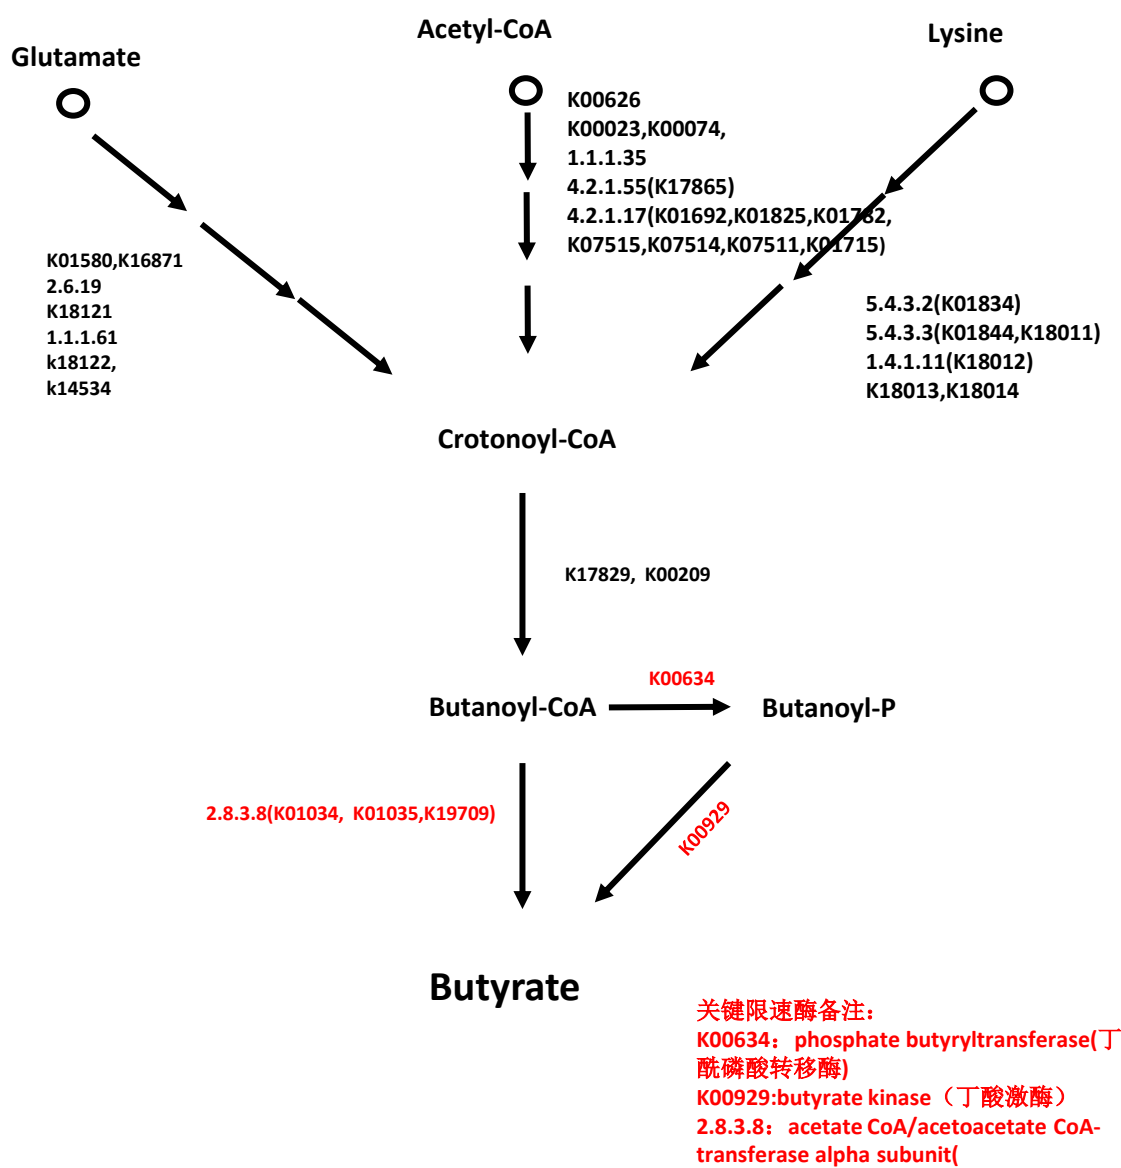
Glutamate

Acetyl-CoA

Lysine

K00626
K00023,K00074,
1.1.1.35
4.2.1.55(K17865)
4.2.1.17(K01692,K01825,K01782,
K07515,K07514,K07511,K01715)

K01580,K16871
2.6.19
K18121
1.1.1.61
k18122,
k14534

5.4.3.2(K01834)
5.4.3.3(K01844,K18011)
1.4.1.11(K18012)
K18013,K18014

Crotonoyl-CoA

K17829, K00209

Butanoyl-CoA

K00634

Butanoyl-P

2.8.3.8(K01034, K01035,K19709)

K00929

Butyrate

关键限速酶备注：
K00634： phosphate butyryltransferase(丁酰磷酸转移酶)
K00929:butyrate kinase（丁酸激酶）
2.8.3.8：acetate CoA/acetoacetate CoA-transferase alpha subunit(